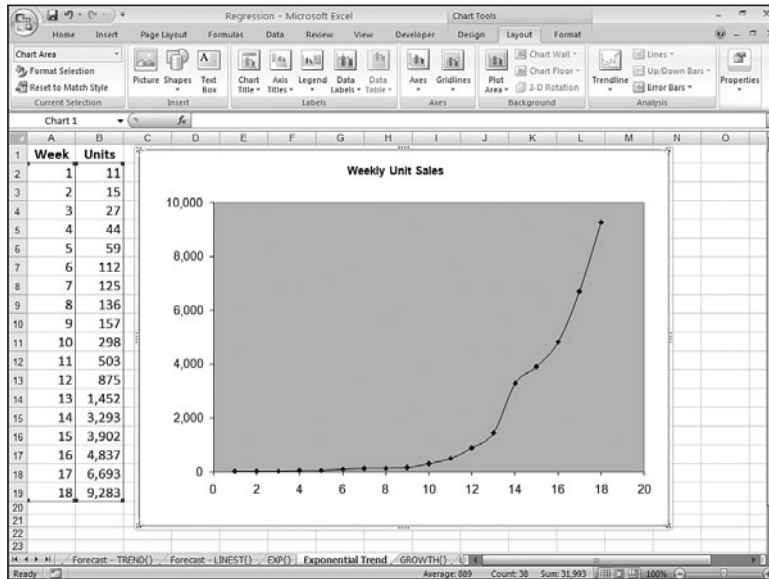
Regression - Microsoft Excel
Chart Tools

Home Insert Page Layout Formulas Data Review View Developer Design Layout Format

Chart Area
Format Selection
Reset to Match Style
Current Selection

Picture Shapes Text Box
Insert

Chart Title Axis Titles Legend Data Labels Data Table
Labels

Axes Gridlines
Axes

Plot Area
Chart Wall
Chart Floor
3-D Rotation
Background

Trendline
Lines
Up/Down Bars
Error Bars
Analysis

Properties

Chart 1 $f_x$

| | A | B |
|---|---|---|
| 1 | Week | Units |
| 2 | 1 | 11 |
| 3 | 2 | 15 |
| 4 | 3 | 27 |
| 5 | 4 | 44 |
| 6 | 5 | 59 |
| 7 | 6 | 112 |
| 8 | 7 | 125 |
| 9 | 8 | 136 |
| 10 | 9 | 157 |
| 11 | 10 | 298 |
| 12 | 11 | 503 |
| 13 | 12 | 875 |
| 14 | 13 | 1,452 |
| 15 | 14 | 3,293 |
| 16 | 15 | 3,902 |
| 17 | 16 | 4,837 |
| 18 | 17 | 6,693 |
| 19 | 18 | 9,283 |
| 20 | | |
| 21 | | |
| 22 | | |
| 23 | | |

Weekly Unit Sales

10,000
8,000
6,000
4,000
2,000
0

0 2 4 6 8 10 12 14 16 18 20

Forecast - TREND() Forecast - LINEST() EXP() Exponential Trend GROWTH()

Ready Average: 889 Count: 38 Sum: 31,993 100%